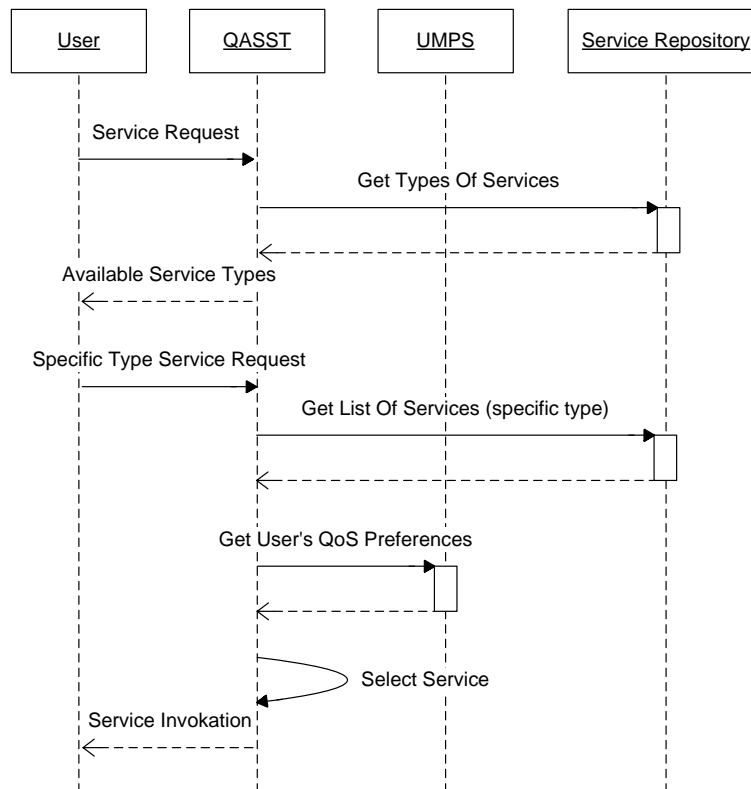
User

QASST

UMPS

Service Repository

Service Request

Get Types Of Services

Available Service Types

Specific Type Service Request

Get List Of Services (specific type)

Get User's QoS Preferences

Select Service

Service Invokation